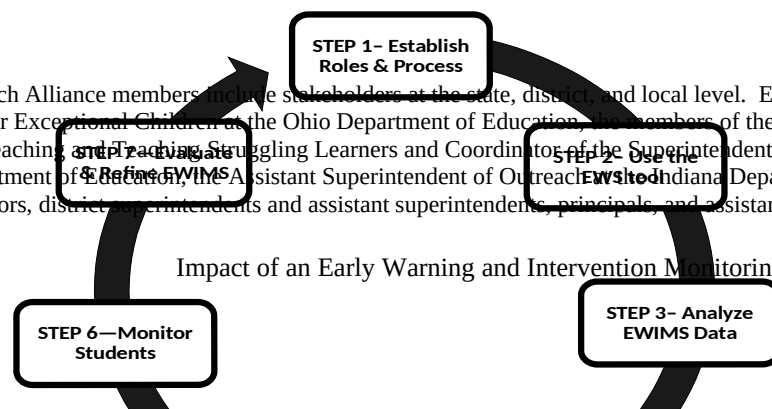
STEP 1– Establish Roles & Process

ch Alliance members include stakeholders at the state, district, and local level. E
r Exceptional Children at the Ohio Department of Education, the members of the
aching and Teaching Struggling Learners and Coordinator of the Superintendent
tment of Education, the Assistant Superintendent of Outreach at the Indiana Depa
ors, district superintendents and assistant superintendents, principals, and assistan

STEP 7– Evaluate & Refine EWIMS

STEP 2– Use the EWS tool

Impact of an Early Warning and Intervention Monitorin

STEP 6—Monitor Students

STEP 3– Analyze EWIMS Data